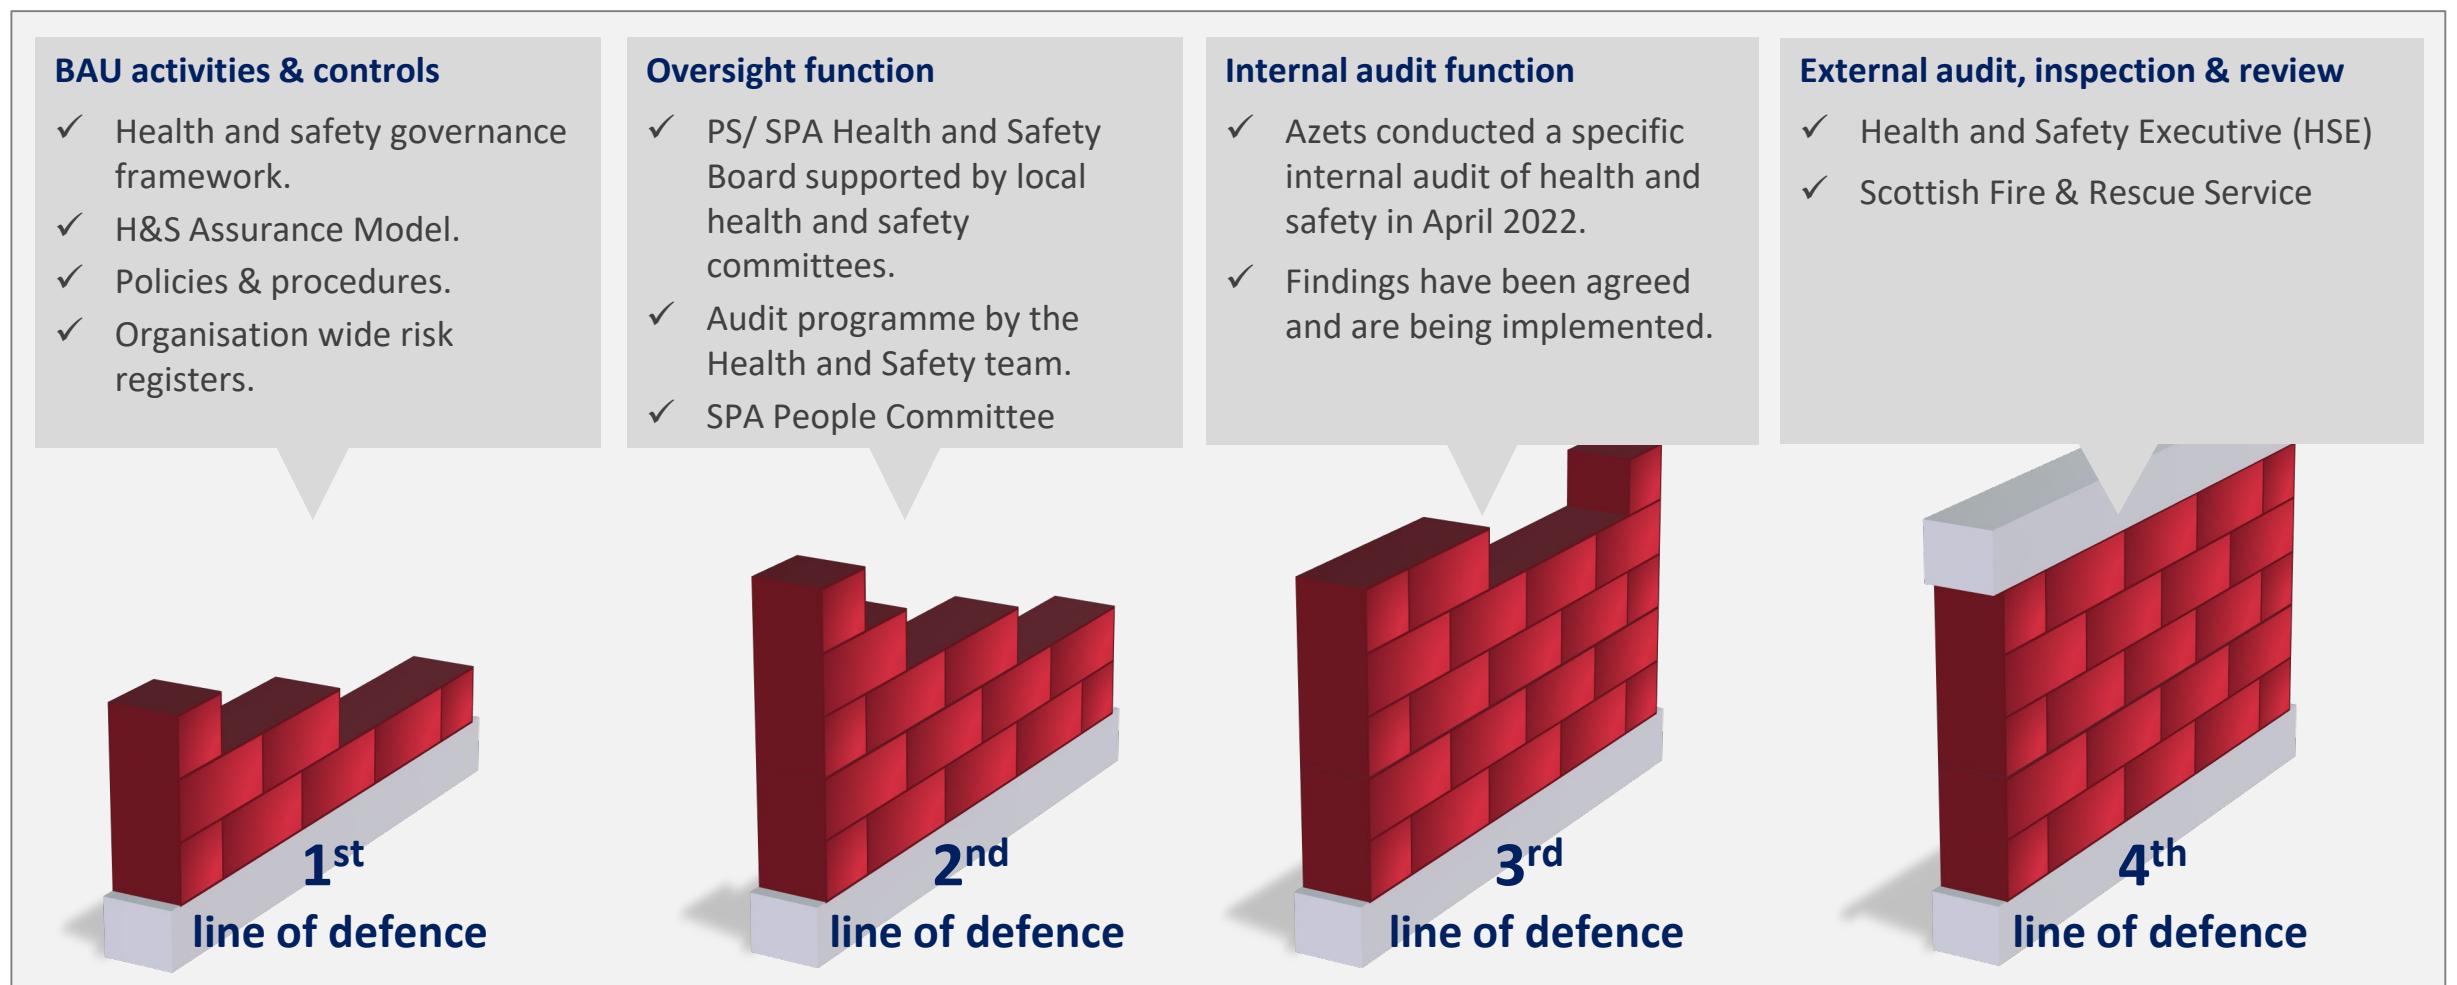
BAU activities & controls

✓ Health and safety governance framework.

✓ H&S Assurance Model.

✓ Policies & procedures.

✓ Organisation wide risk registers.

Oversight function

✓ PS/ SPA Health and Safety Board supported by local health and safety committees.

✓ Audit programme by the Health and Safety team.

✓ SPA People Committee

Internal audit function

✓ Azets conducted a specific internal audit of health and safety in April 2022.

✓ Findings have been agreed and are being implemented.

External audit, inspection & review

✓ Health and Safety Executive (HSE)

✓ Scottish Fire & Rescue Service

$1^{st}$ line of defence

$2^{nd}$ line of defence

$3^{rd}$ line of defence

$4^{th}$ line of defence